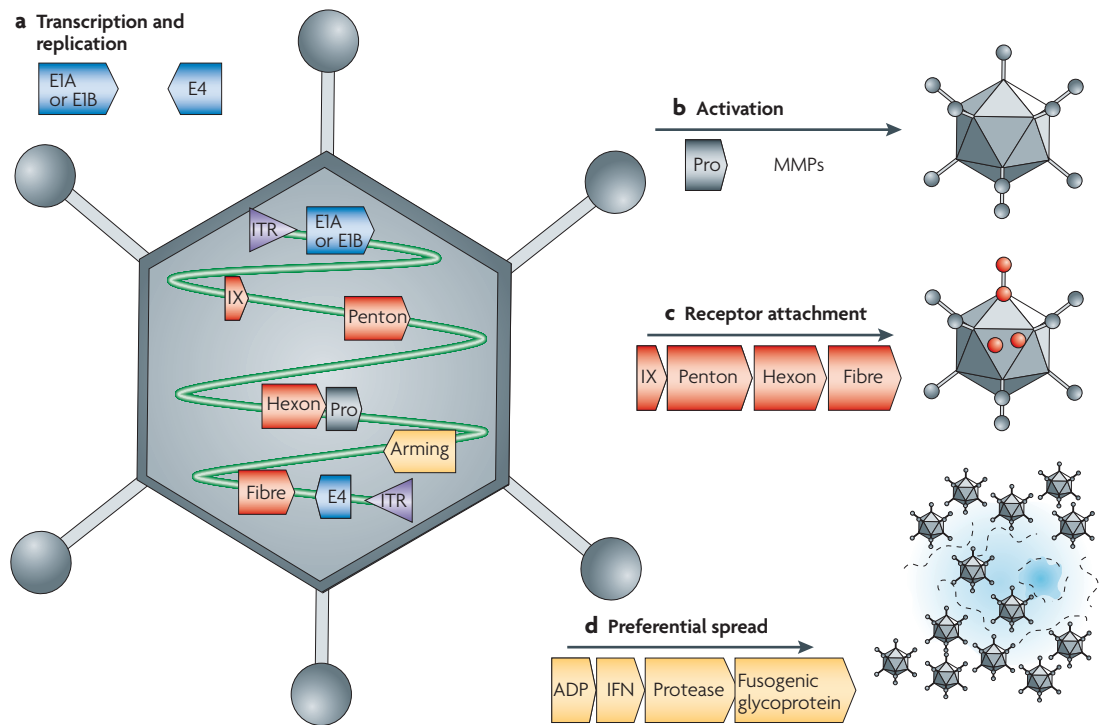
**a** Transcription and replication

E1A or E1B

E4

ITR

E1A or E1B

IX

Penton

Hexon

Pro

Arming

Fibre

E4

ITR

**b** Activation

Pro

MMPs

**c** Receptor attachment

IX

Penton

Hexon

Fibre

**d** Preferential spread

ADP

IFN

Protease

Fusogenic glycoprotein